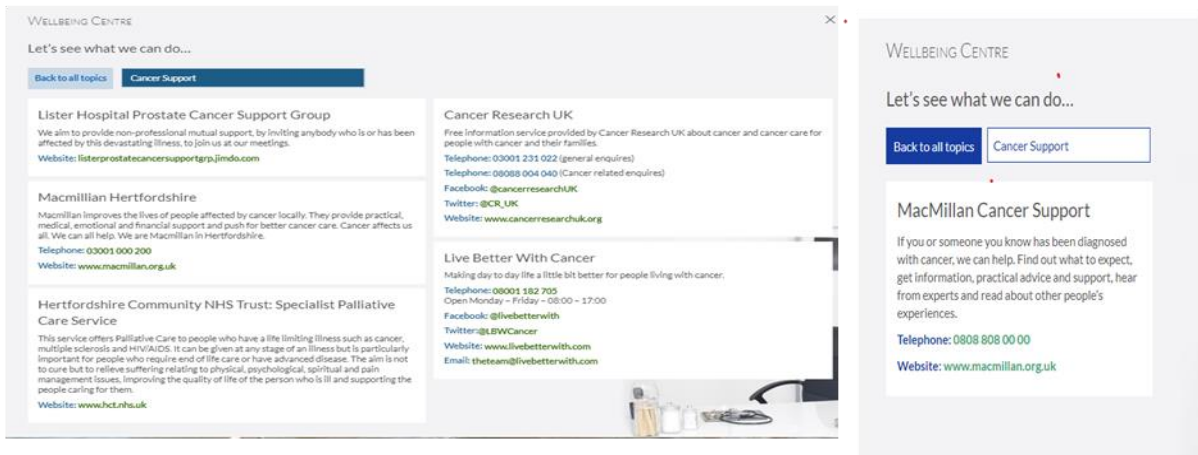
WELLBEING CENTRE

Let's see what we can do...

Back to all topics | Cancer Support

Lister Hospital Prostate Cancer Support Group

We aim to provide non-professional mutual support, by inviting anybody who is or has been affected by this devastating illness, to join us at our meetings.

Website: listerprostatecancersupportgrp.jimdo.com

Macmillan Hertfordshire

Macmillan improves the lives of people affected by cancer locally. They provide practical, medical, emotional and financial support and push for better cancer care. Cancer affects us all. We can all help. We are Macmillan in Hertfordshire.

Telephone: 03001 000 200

Website: www.macmillan.org.uk

Hertfordshire Community NHS Trust: Specialist Palliative Care Service

This service offers Palliative Care to people who have a life limiting illness such as cancer, multiple sclerosis and HIV/AIDS. It can be given at any stage of an illness but is particularly important for people who require end of life care or have advanced disease. The aim is not to cure but to relieve suffering relating to physical, psychological, spiritual and pain management issues, improving the quality of life of the person who is ill and supporting the people caring for them.

Website: www.hct.nhs.uk

Cancer Research UK

Free information service provided by Cancer Research UK about cancer and cancer care for people with cancer and their families.

Telephone: 03001 231 022 (general enquires)

Telephone: 08088 004 040 (Cancer related enquires)

Facebook: @cancerresearchUK

Twitter: @CR_UK

Website: www.cancerresearchuk.org

Live Better With Cancer

Making day to day life a little bit better for people living with cancer.

Telephone: 08001 182 705
Open Monday – Friday – 08:00 – 17:00

Facebook: @livebetterwith

Twitter:@LBWCancer

Website: www.livebetterwith.com

Email: theteam@livebetterwith.com

WELLBEING CENTRE

Let's see what we can do...

Back to all topics | Cancer Support

MacMillan Cancer Support

If you or someone you know has been diagnosed with cancer, we can help. Find out what to expect, get information, practical advice and support, hear from experts and read about other people's experiences.

Telephone: 0808 808 00 00

Website: www.macmillan.org.uk